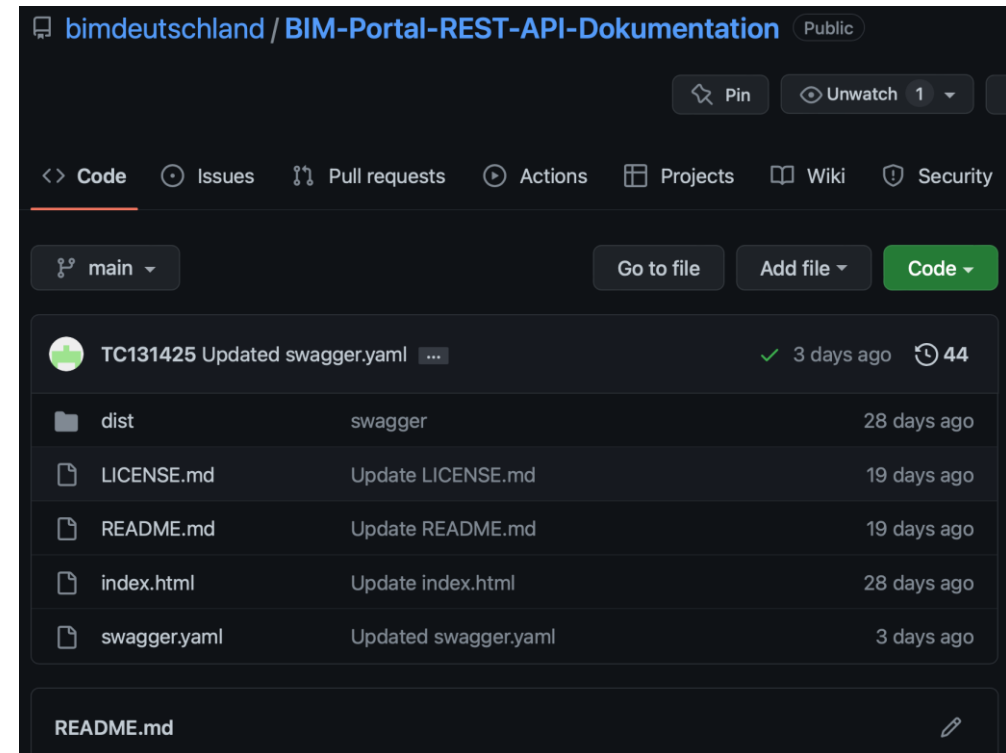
bimdeutschland / BIM-Portal-REST-API-Dokumentation Public

Pin Unwatch 1

Code Issues Pull requests Actions Projects Wiki Security

main

Go to file Add file Code

TC131425 Updated swagger.yaml ... 3 days ago 44

| | | |
|---|---|---|
| dist | swagger | 28 days ago |
| LICENSE.md | Update LICENSE.md | 19 days ago |
| README.md | Update README.md | 19 days ago |
| index.html | Update index.html | 28 days ago |
| swagger.yaml | Updated swagger.yaml | 3 days ago |

README.md